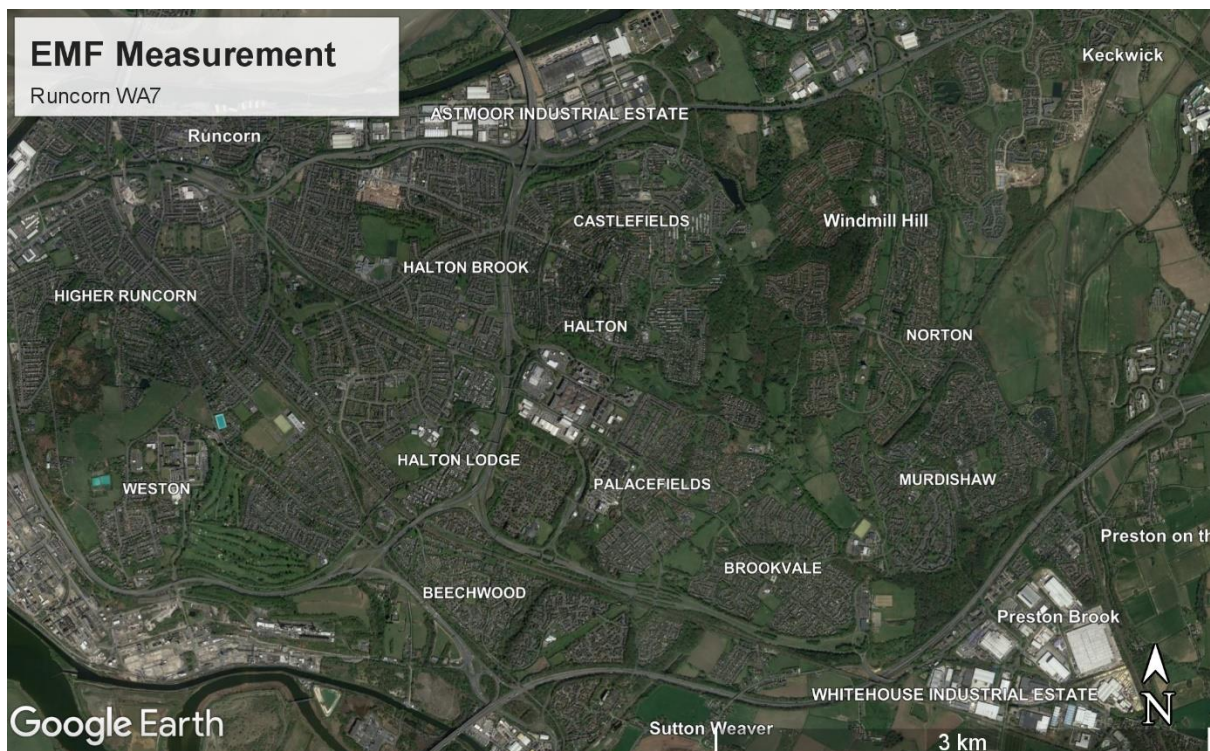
EMF Measurement
Runcorn WA7

ASTMOOR INDUSTRIAL ESTATE
Keckwick
Runcorn
CASTLEFIELDS
Windmill Hill
HALTON BROOK
HIGHER RUNCORN
HALTON
NORTON
HALTON LODGE
WESTON
PALACEFIELDS
MURDISHAW
Preston on th
BROOKVALE
BEECHWOOD
Preston Brook
WHITEHOUSE INDUSTRIAL ESTATE
N
Google Earth
Sutton Weaver
3 km